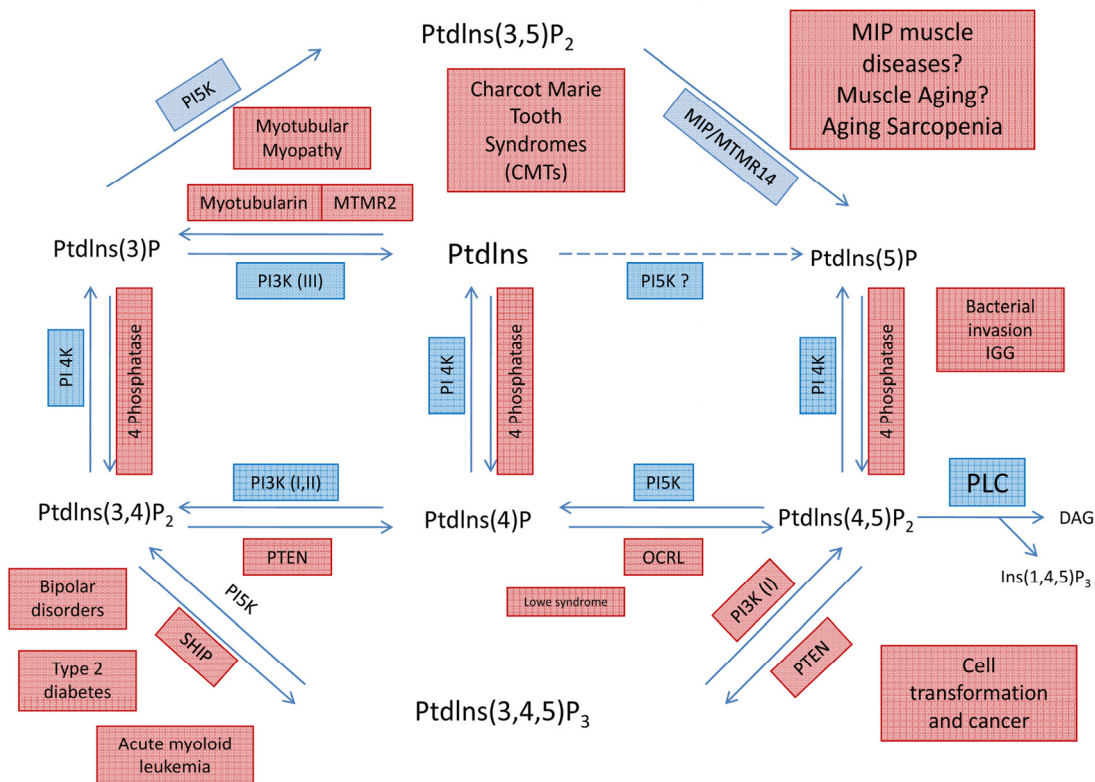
PtdIns(3,5)P$_2$

MIP muscle diseases? Muscle Aging? Aging Sarcopenia

PI5K

Charcot Marie Tooth Syndromes (CMTs)

MIP/MTMR14

Myotubular Myopathy

Myotubularin

MTMR2

PtdIns(3)P

PtdIns

PtdIns(5)P

PI3K (III)

PI5K ?

Bacterial invasion IGG

PI 4K

4 Phosphatase

PI 4K

4 Phosphatase

PI 4K

4 Phosphatase

PI3K (I,II)

PI5K

PLC

PtdIns(3,4)P$_2$

PtdIns(4)P

PtdIns(4,5)P$_2$

DAG

PTEN

OCRL

Ins(1,4,5)P$_3$

Bipolar disorders

PI5K

Lowe syndrome

SHIP

PI3K (I)

Type 2 diabetes

PTEN

Cell transformation and cancer

PtdIns(3,4,5)P$_3$

Acute myoloid leukemia